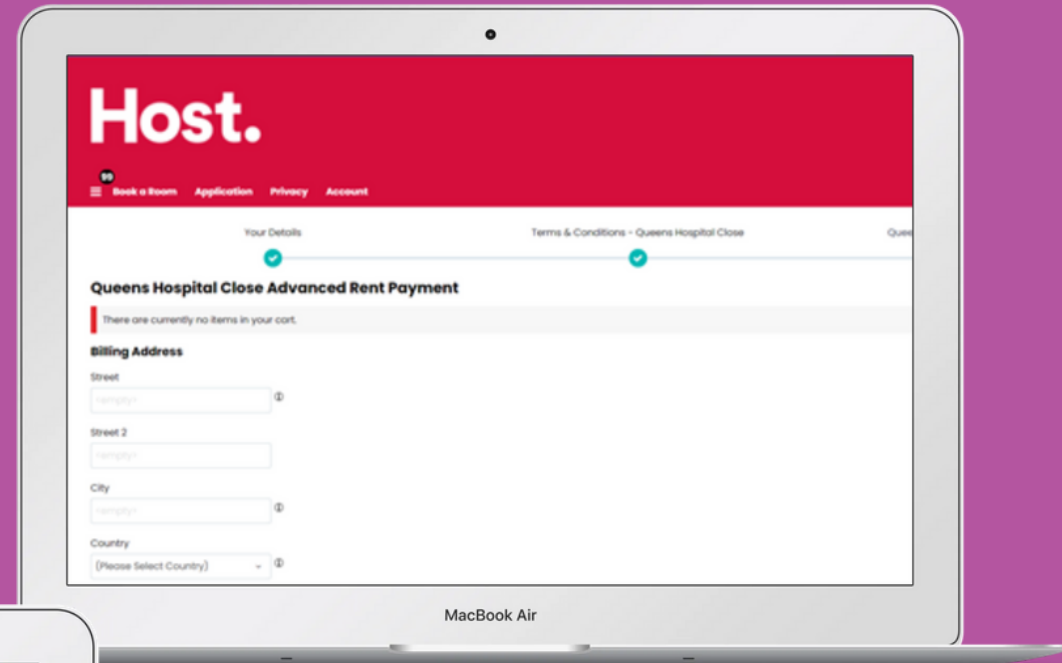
Host.

99

Book a Room Application Privacy Account

Your Details

Terms & Conditions - Queens Hospital Close

Quee

Queens Hospital Close Advanced Rent Payment

There are currently no items in your cart.

Billing Address

Street

<empty>

Street 2

<empty>

City

<empty>

Country

(Please Select Country)

MacBook Air